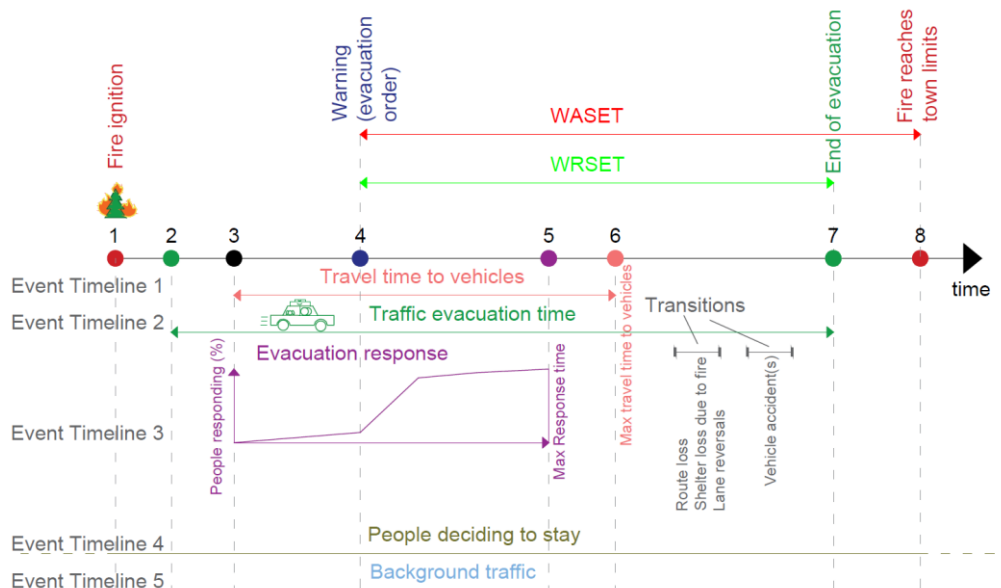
Fire ignition

Warning (evacuation order)

End of evacuation

Fire reaches town limits

WASET

WRSET

1 2 3 4 5 6 7 8

time

Event Timeline 1

Travel time to vehicles

Max travel time to vehicles

Event Timeline 2

Traffic evacuation time

Transitions

Evacuation response

People responding (%)

Max Response time

Event Timeline 3

Route loss
Shelter loss due to fire
Lane reversals

Vehicle accident(s)

Event Timeline 4

People deciding to stay

Event Timeline 5

Background traffic